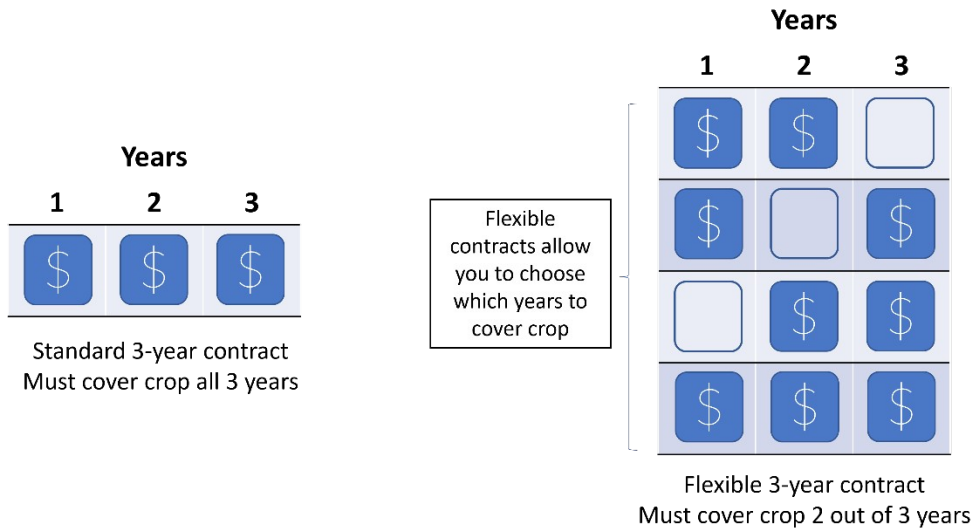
Years

| 1 | 2 | 3 |
|---|---|---|
| \$ | \$ | \$ |

Standard 3-year contract
Must cover crop all 3 years

Flexible contracts allow you to choose which years to cover crop

Years

| 1 | 2 | 3 |
|---|---|---|
| \$ | \$ | |
| \$ | | \$ |
| | \$ | \$ |
| \$ | \$ | \$ |

Flexible 3-year contract
Must cover crop 2 out of 3 years